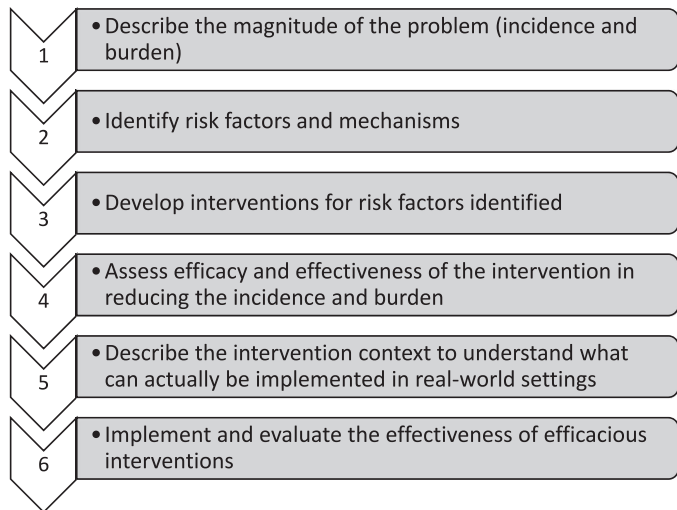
1
• Describe the magnitude of the problem (incidence and burden)

2
• Identify risk factors and mechanisms

3
• Develop interventions for risk factors identified

4
• Assess efficacy and effectiveness of the intervention in reducing the incidence and burden

5
• Describe the intervention context to understand what can actually be implemented in real-world settings

6
• Implement and evaluate the effectiveness of efficacious interventions